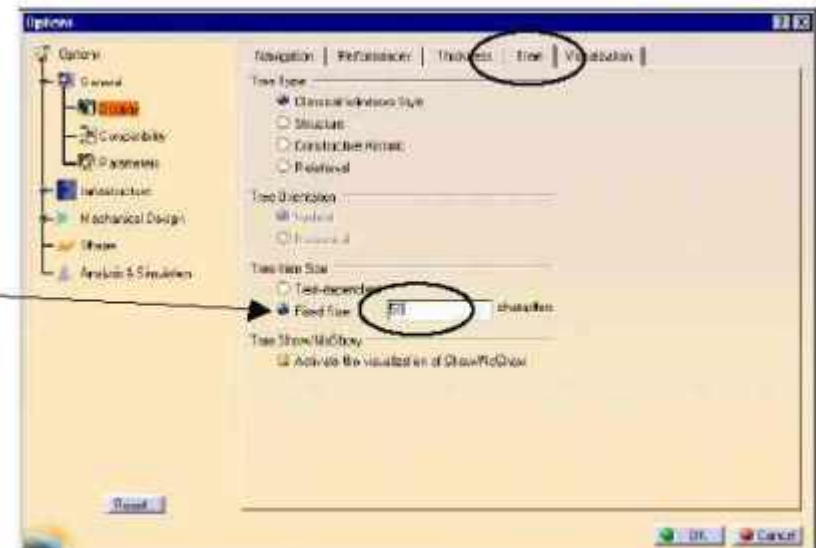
Options

Options
General
Display
Compatibility
Parameters
Infrastructure
Mechanical Design
Shape
Analysis & Simulation

Navigation | Performances | Thickness | Tree | Visualization

Tree Type
Classical Windows Style
Structure
Constructive History
Relational

Tree Orientation
Vertical
Horizontal

Tree Item Size
Text-dependent
Fixed Size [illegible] characters

Tree Show/NoShow
Activate the visualization of Show/NoShow

Reset

OK Cancel